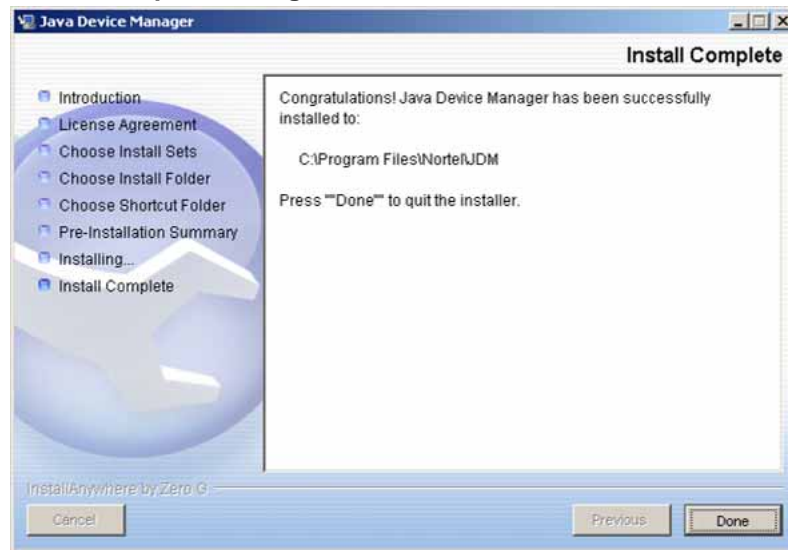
Java Device Manager

Install Complete

Introduction
License Agreement
Choose Install Sets
Choose Install Folder
Choose Shortcut Folder
Pre-Installation Summary
Installing...
Install Complete

Congratulations! Java Device Manager has been successfully installed to:

C:\Program Files\Nortel\JDM

Press ""Done"" to quit the installer.

InstallAnywhere by Zero G

Cancel

Previous

Done